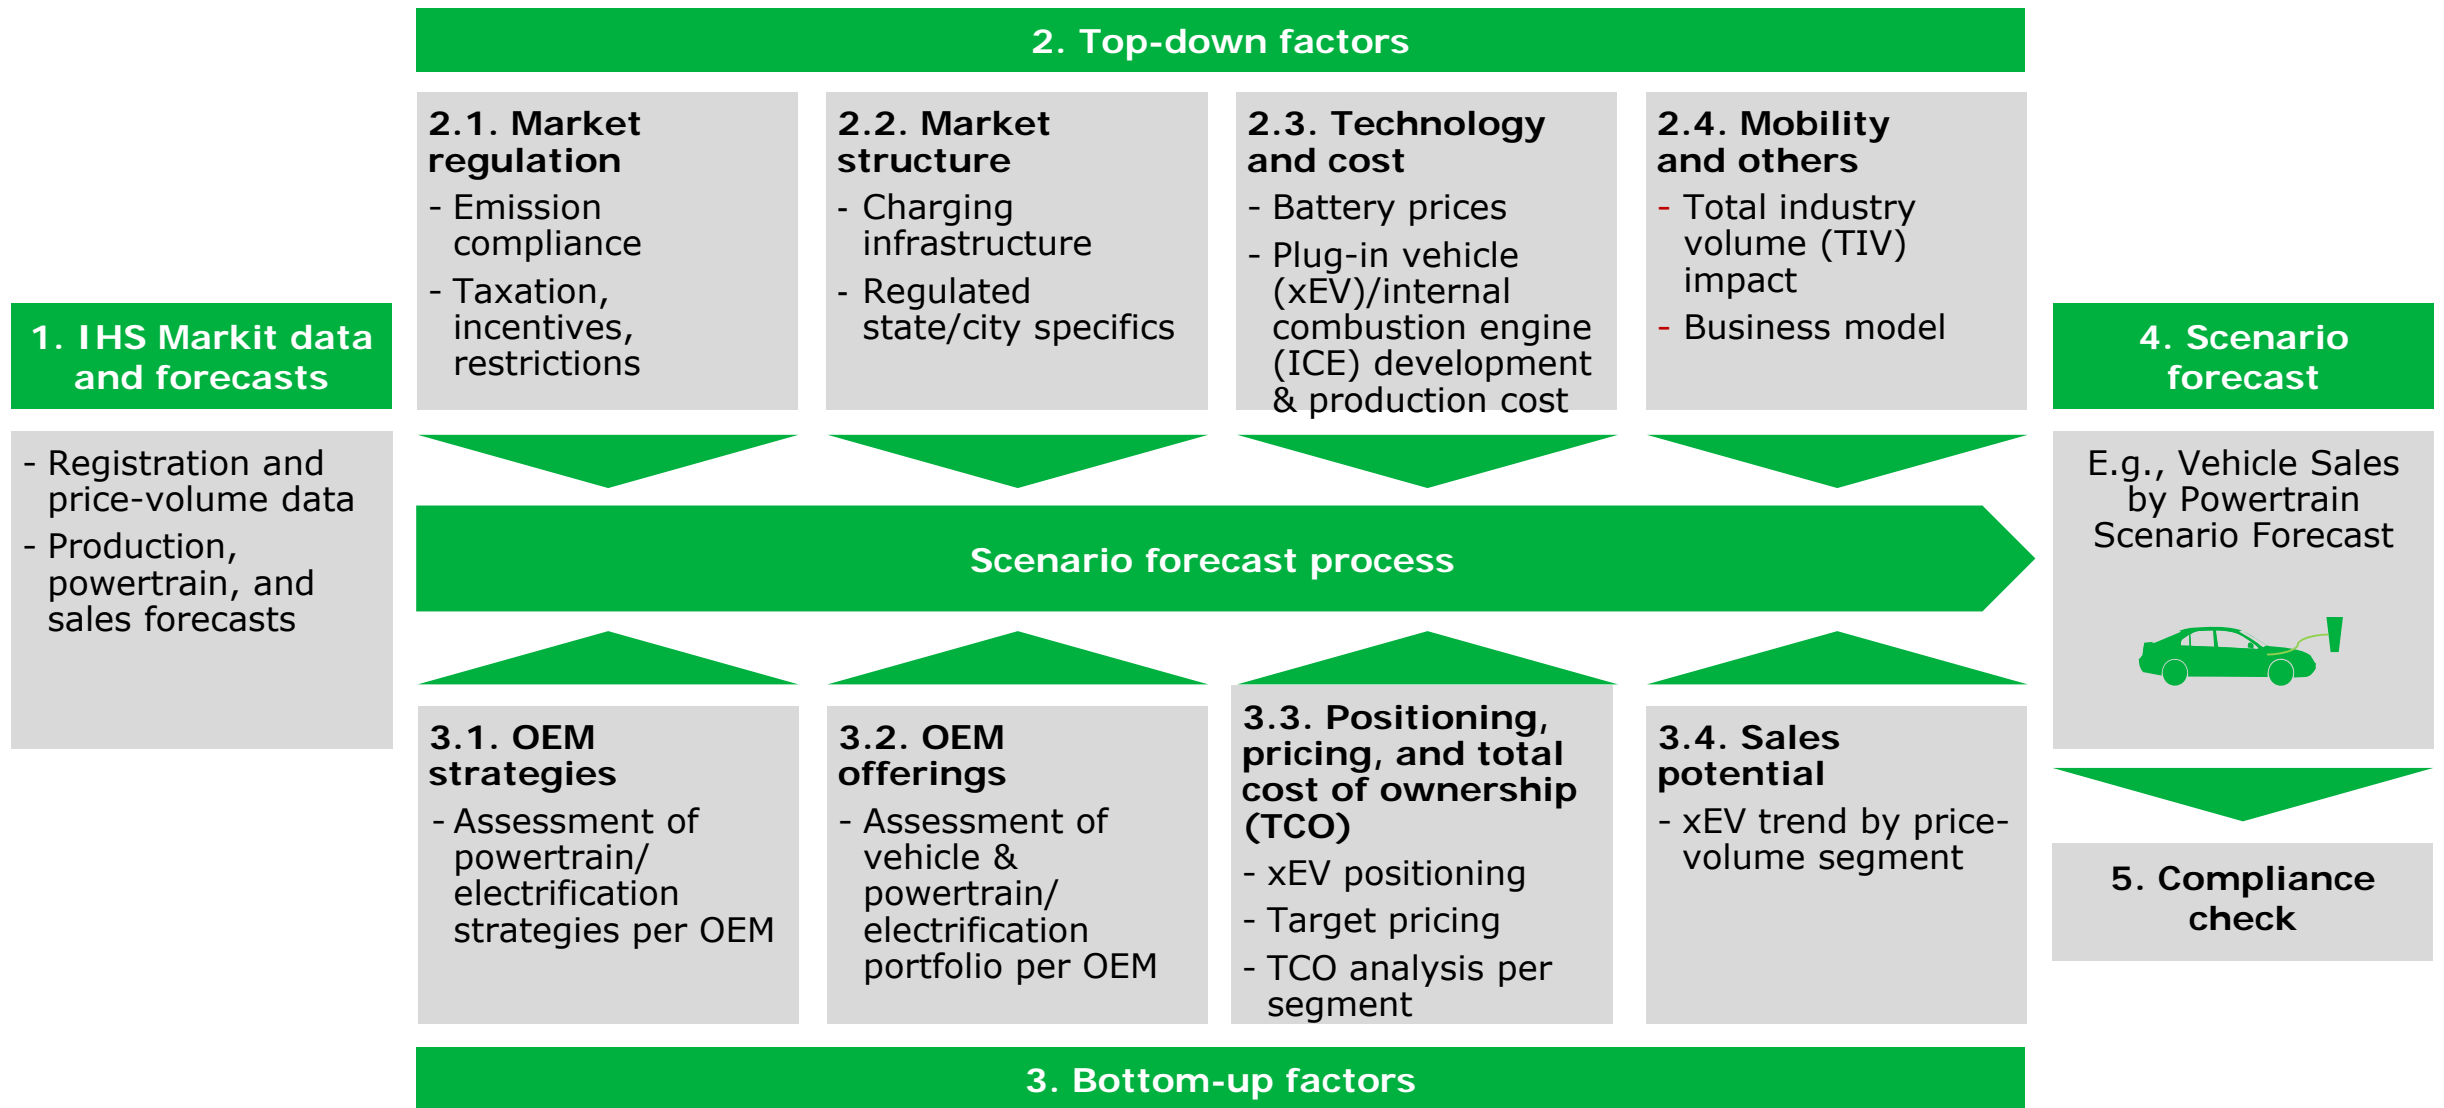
2. Top-down factors

1. IHS Markit data and forecasts

- Registration and price-volume data
- Production, powertrain, and sales forecasts

2.1. Market regulation
- Emission compliance
- Taxation, incentives, restrictions

2.2. Market structure
- Charging infrastructure
- Regulated state/city specifics

2.3. Technology and cost
- Battery prices
- Plug-in vehicle (xEV)/internal combustion engine (ICE) development & production cost

2.4. Mobility and others
- Total industry volume (TIV) impact
- Business model

Scenario forecast process

3.1. OEM strategies
- Assessment of powertrain/ electrification strategies per OEM

3.2. OEM offerings
- Assessment of vehicle & powertrain/ electrification portfolio per OEM

3.3. Positioning, pricing, and total cost of ownership (TCO)
- xEV positioning
- Target pricing
- TCO analysis per segment

3.4. Sales potential
- xEV trend by price-volume segment

3. Bottom-up factors

4. Scenario forecast

E.g., Vehicle Sales by Powertrain Scenario Forecast

5. Compliance check